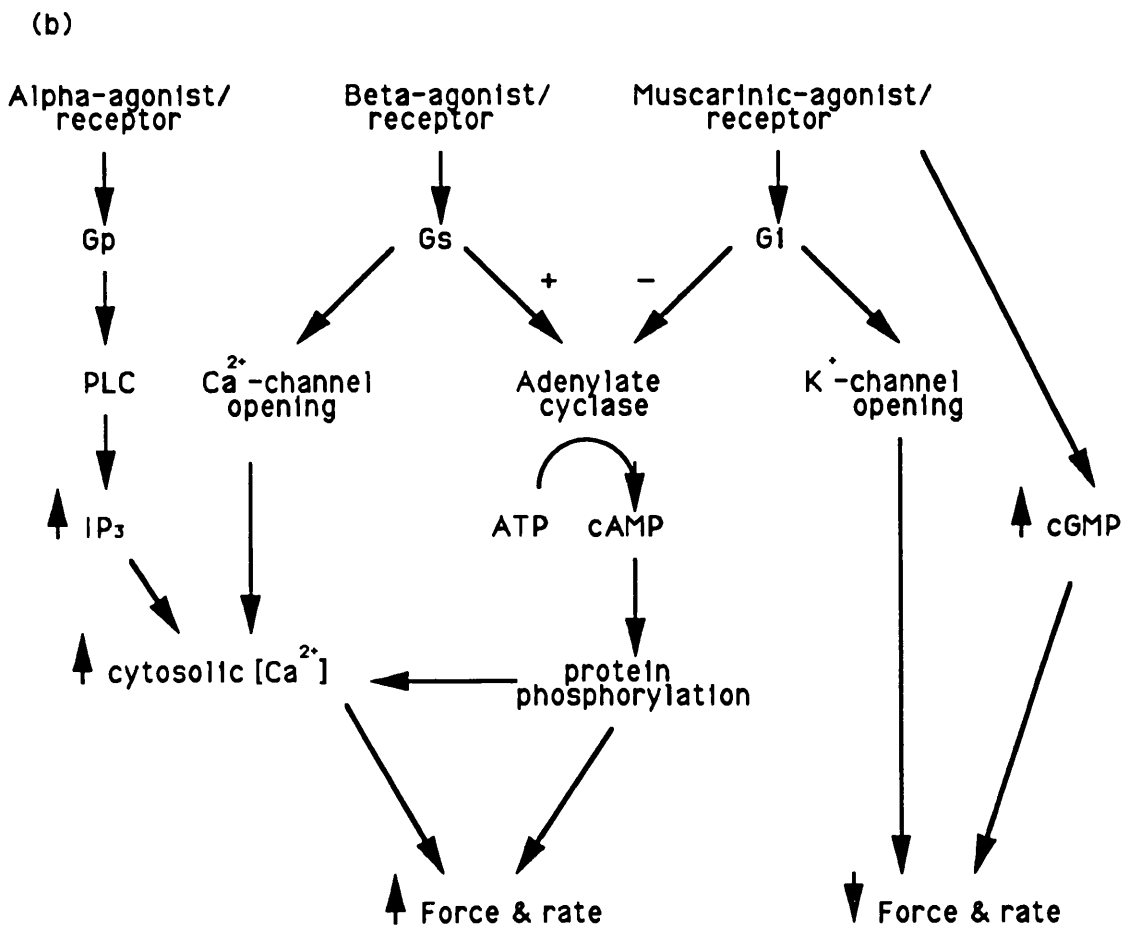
(b)

Alpha-agonist/ receptor

Gp

PLC

↑ $IP_3$

Beta-agonist/ receptor

Gs

$Ca^{2+}$-channel opening

+

Adenylate cyclase

ATP cAMP

Muscarinic-agonist/ receptor

Gi

−

$K^{+}$-channel opening

↑ cGMP

↑ cytosolic $[Ca^{2+}]$

protein phosphorylation

↑ Force & rate

↓ Force & rate